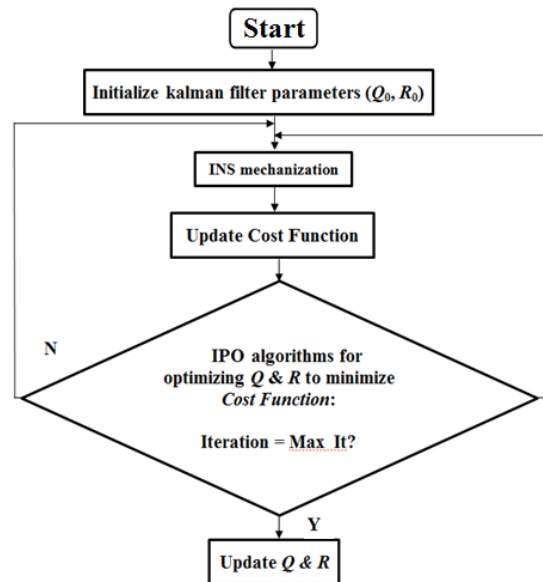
Start

Initialize kalman filter parameters ($Q_0$, $R_0$)

INS mechanization

Update Cost Function

N

IPO algorithms for optimizing $Q$ & $R$ to minimize *Cost Function*:

Iteration = Max It?

Y

Update $Q$ & $R$